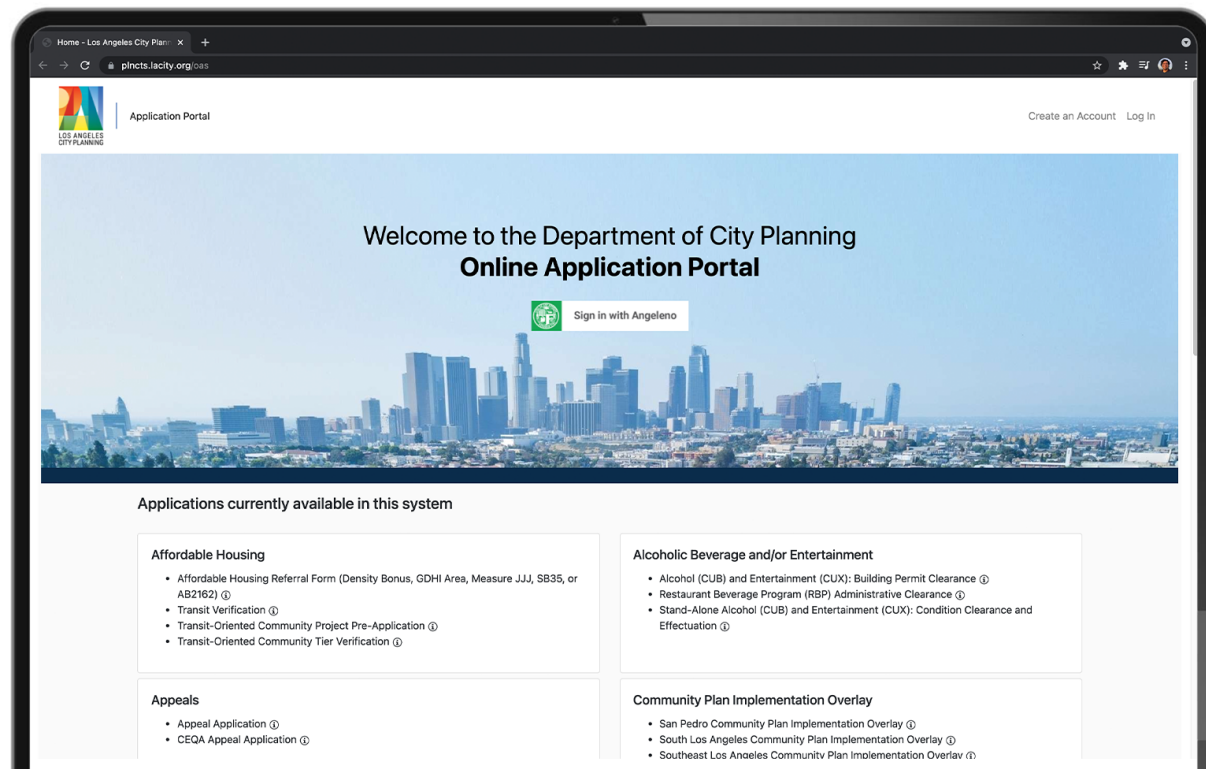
Home - Los Angeles City Plann ×
+
plncts.lacity.org/oas

LOS ANGELES CITY PLANNING
Application Portal
Create an Account Log In

Welcome to the Department of City Planning
**Online Application Portal**

Sign in with Angeleno

Applications currently available in this system

Affordable Housing
- Affordable Housing Referral Form (Density Bonus, GDHI Area, Measure JJJ, SB35, or AB2162) ⓘ
- Transit Verification ⓘ
- Transit-Oriented Community Project Pre-Application ⓘ
- Transit-Oriented Community Tier Verification ⓘ

Alcoholic Beverage and/or Entertainment
- Alcohol (CUB) and Entertainment (CUX): Building Permit Clearance ⓘ
- Restaurant Beverage Program (RBP) Administrative Clearance ⓘ
- Stand-Alone Alcohol (CUB) and Entertainment (CUX): Condition Clearance and Effectuation ⓘ

Appeals
- Appeal Application ⓘ
- CEQA Appeal Application ⓘ

Community Plan Implementation Overlay
- San Pedro Community Plan Implementation Overlay ⓘ
- South Los Angeles Community Plan Implementation Overlay ⓘ
- Southeast Los Angeles Community Plan Implementation Overlay ⓘ